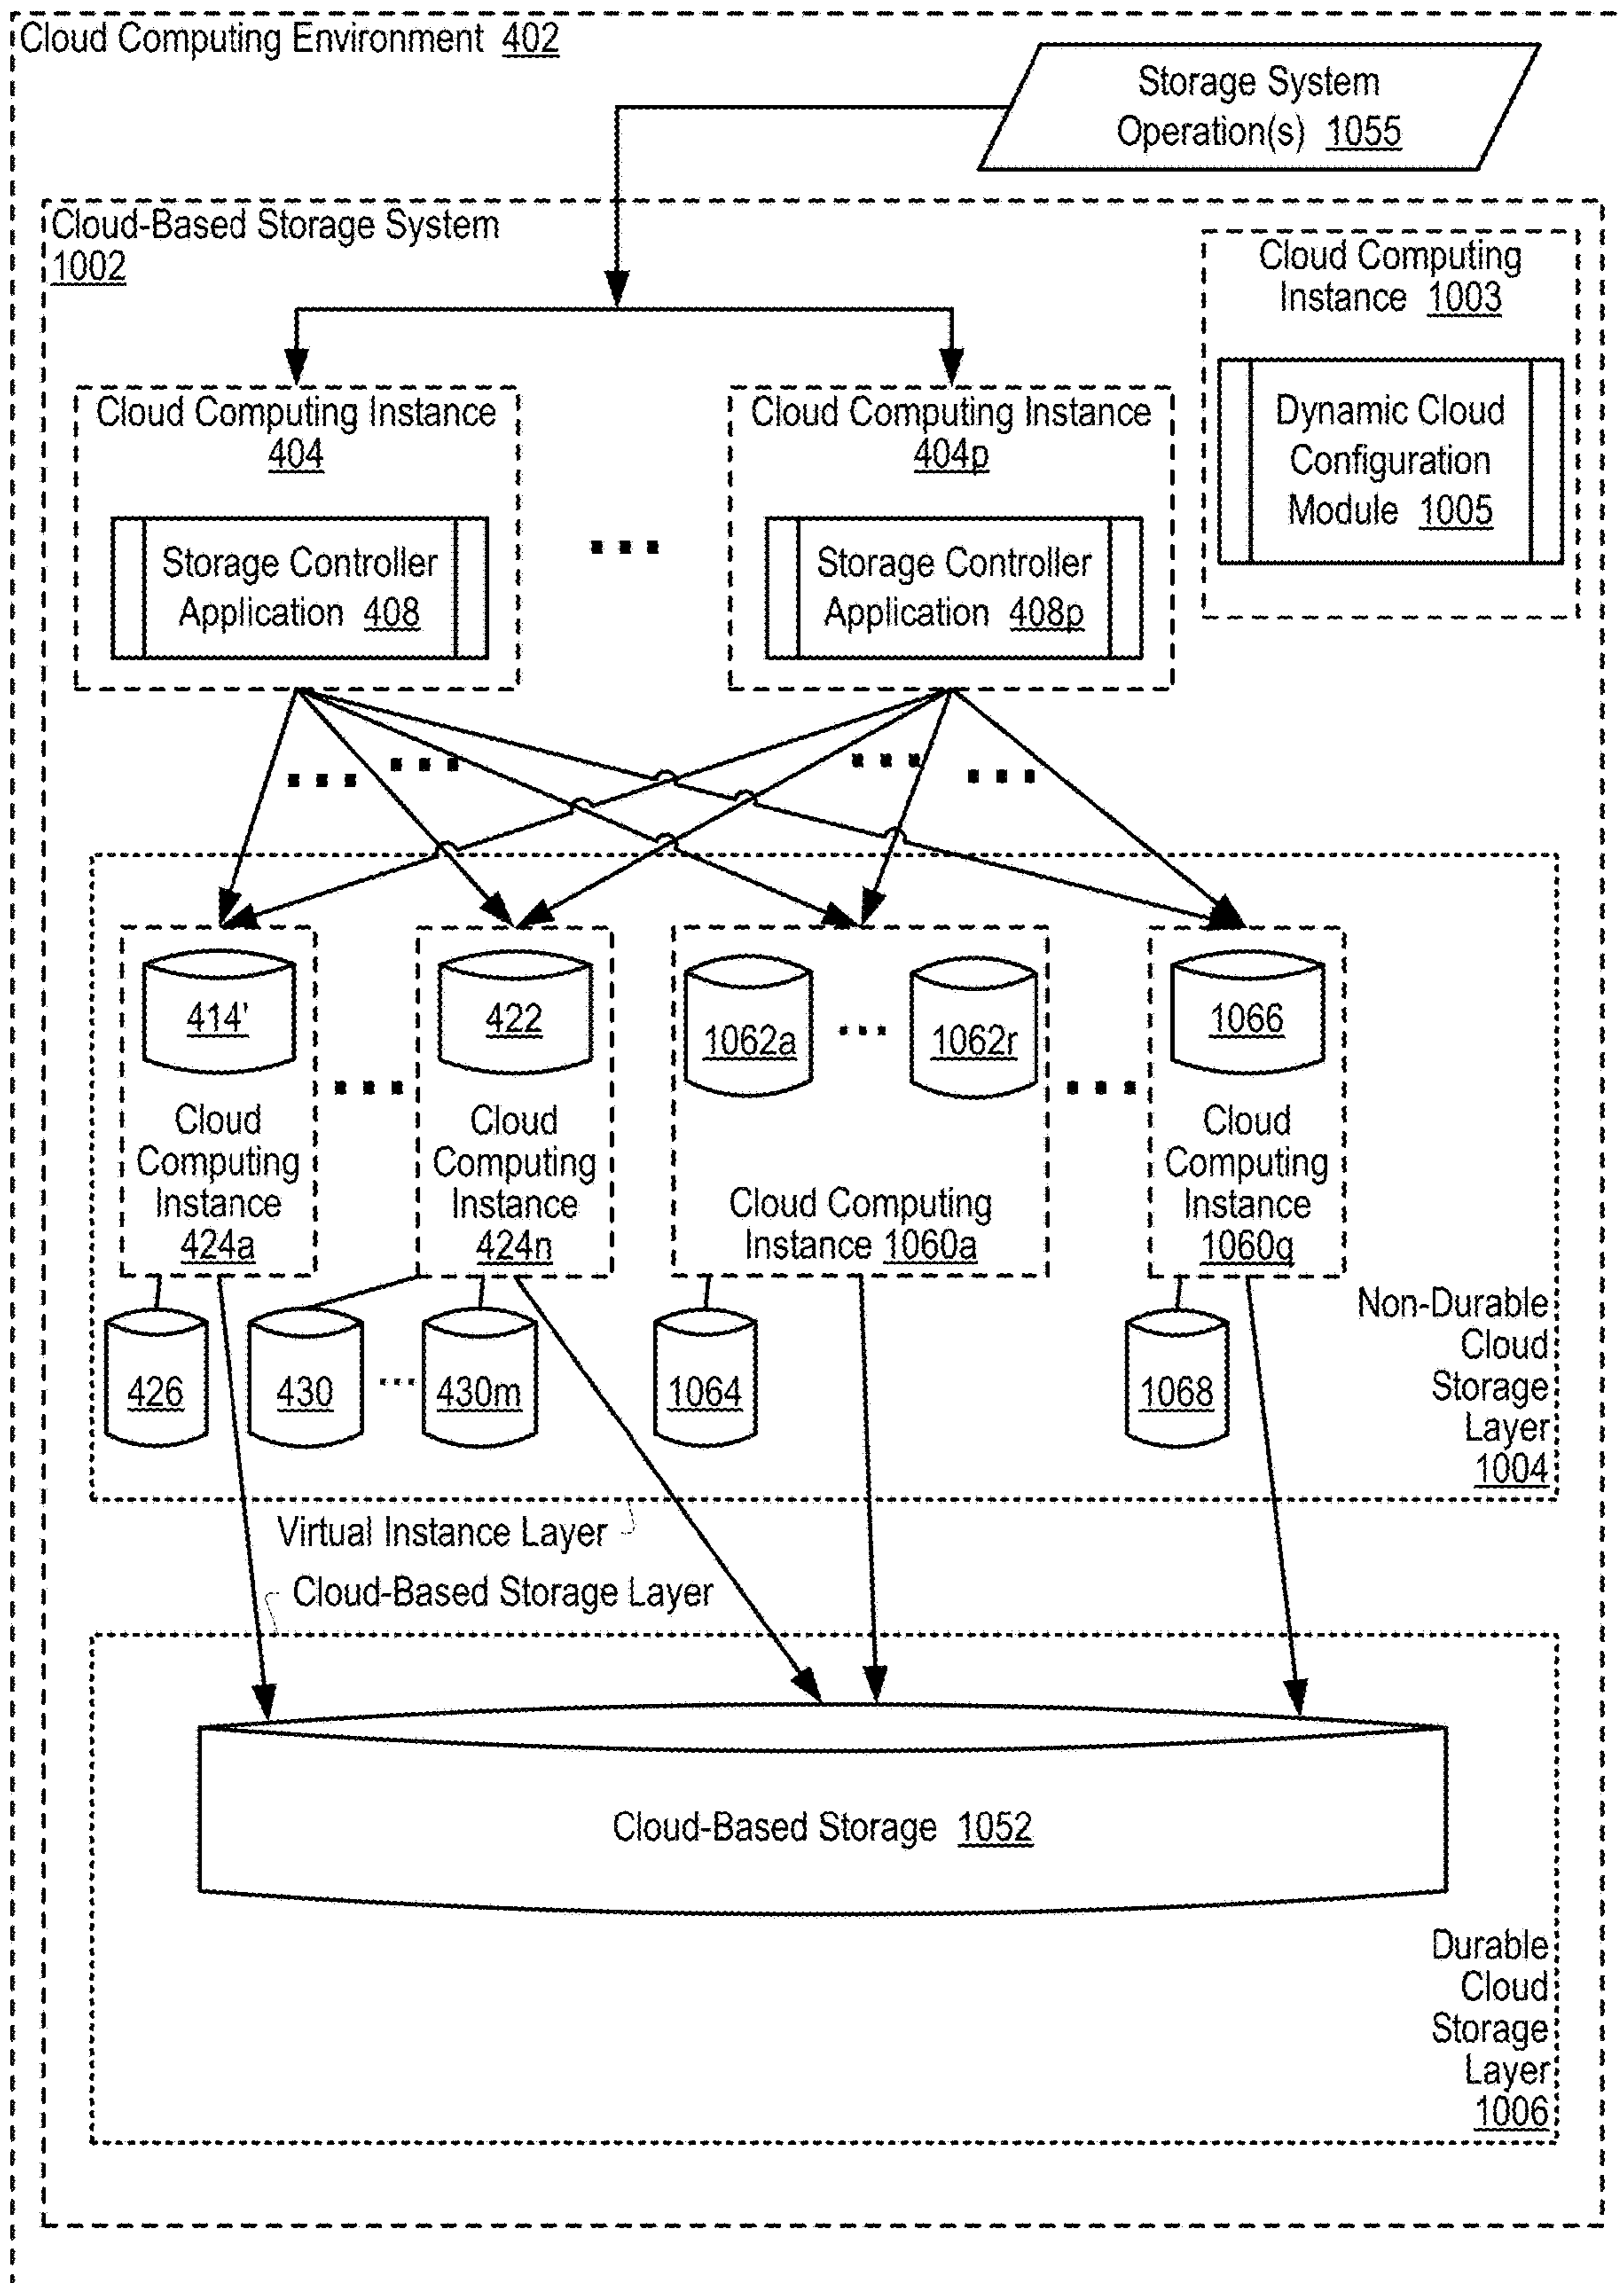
Cloud Computing Environment 402

Storage System Operation(s) 1055

Cloud-Based Storage System 1002

Cloud Computing Instance 1003

Dynamic Cloud Configuration Module 1005

Cloud Computing Instance 404

Storage Controller Application 408

Cloud Computing Instance 404p

Storage Controller Application 408p

414'

Cloud Computing Instance 424a

422

Cloud Computing Instance 424n

1062a

1062r

Cloud Computing Instance 1060a

1066

Cloud Computing Instance 1060q

426

430

430m

1064

1068

Non-Durable Cloud Storage Layer 1004

Virtual Instance Layer

Cloud-Based Storage Layer

Cloud-Based Storage 1052

Durable Cloud Storage Layer 1006